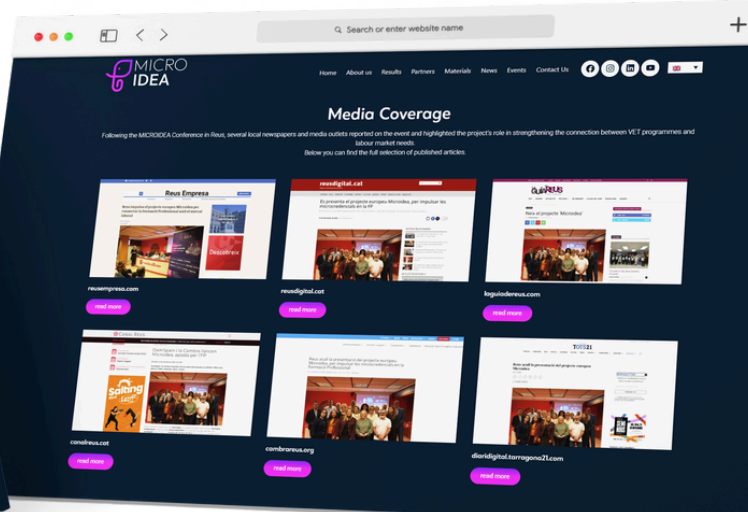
Search or enter website name

MICRO IDEA

Home About us Results Partners Materials News Events Contact Us

Media Coverage

Following the MICROIDEA Conference in Reus, several local newspapers and media outlets reported on the event and highlighted the project's role in strengthening the connection between VET programmes and labour market needs.
Below you can find the full selection of published articles.

Reus Empresa

reusdigital.cat

Es presenta el projecte europeu Microidea, per impulsar les microcredencials en la FP

Reus el projecte 'Microidea'

reusempresa.com

read more

reusdigital.cat

read more

laguiadereus.com

read more

Cambra Reus

Reus acull la presentació del projecte europeu Microidea, per impulsar les microcredencials en la Formació Professional

TOTS21

canalreus.cat

read more

cambrareus.org

read more

diaridigital.tarragona21.com

read more